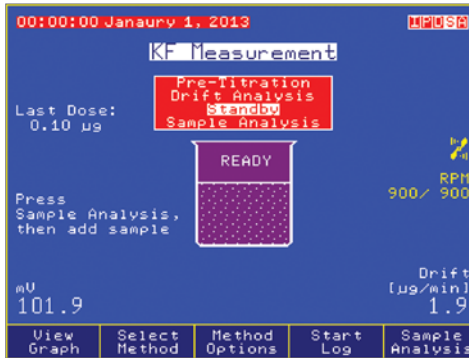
00:00:00 Janaury 1, 2013

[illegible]

KF Measurement

Pre-Titration
Drift Analysis
Standby
Sample Analysis

Last Dose:
0.10 µg

READY

Press
Sample Analysis,
then add sample

RPM
900/ 900

mV
101.9

Drift
[µg/min]
1.9

View Graph

Select Method

Method Options

Start Log

Sample Analysis